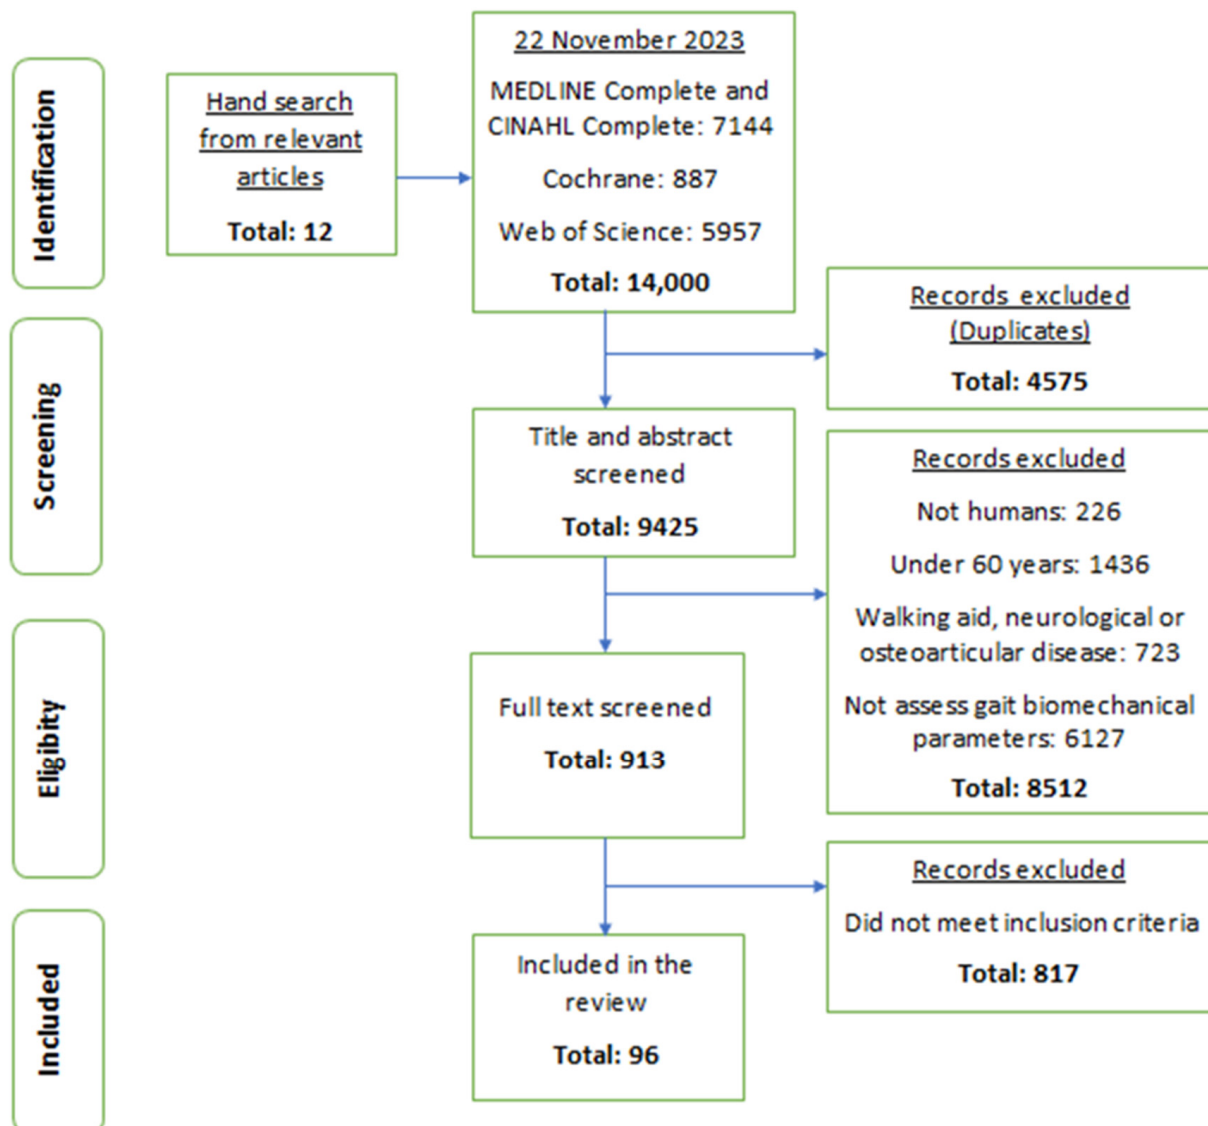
Identification

Hand search from relevant articles

Total: 12

22 November 2023

MEDLINE Complete and CINAHL Complete: 7144

Cochrane: 887

Web of Science: 5957

Total: 14,000

Records excluded (Duplicates)

Total: 4575

Screening

Title and abstract screened

Total: 9425

Records excluded

Not humans: 226

Under 60 years: 1436

Walking aid, neurological or osteoarticular disease: 723

Not assess gait biomechanical parameters: 6127

Total: 8512

Eligibity

Full text screened

Total: 913

Records excluded

Did not meet inclusion criteria

Total: 817

Included

Included in the review

Total: 96